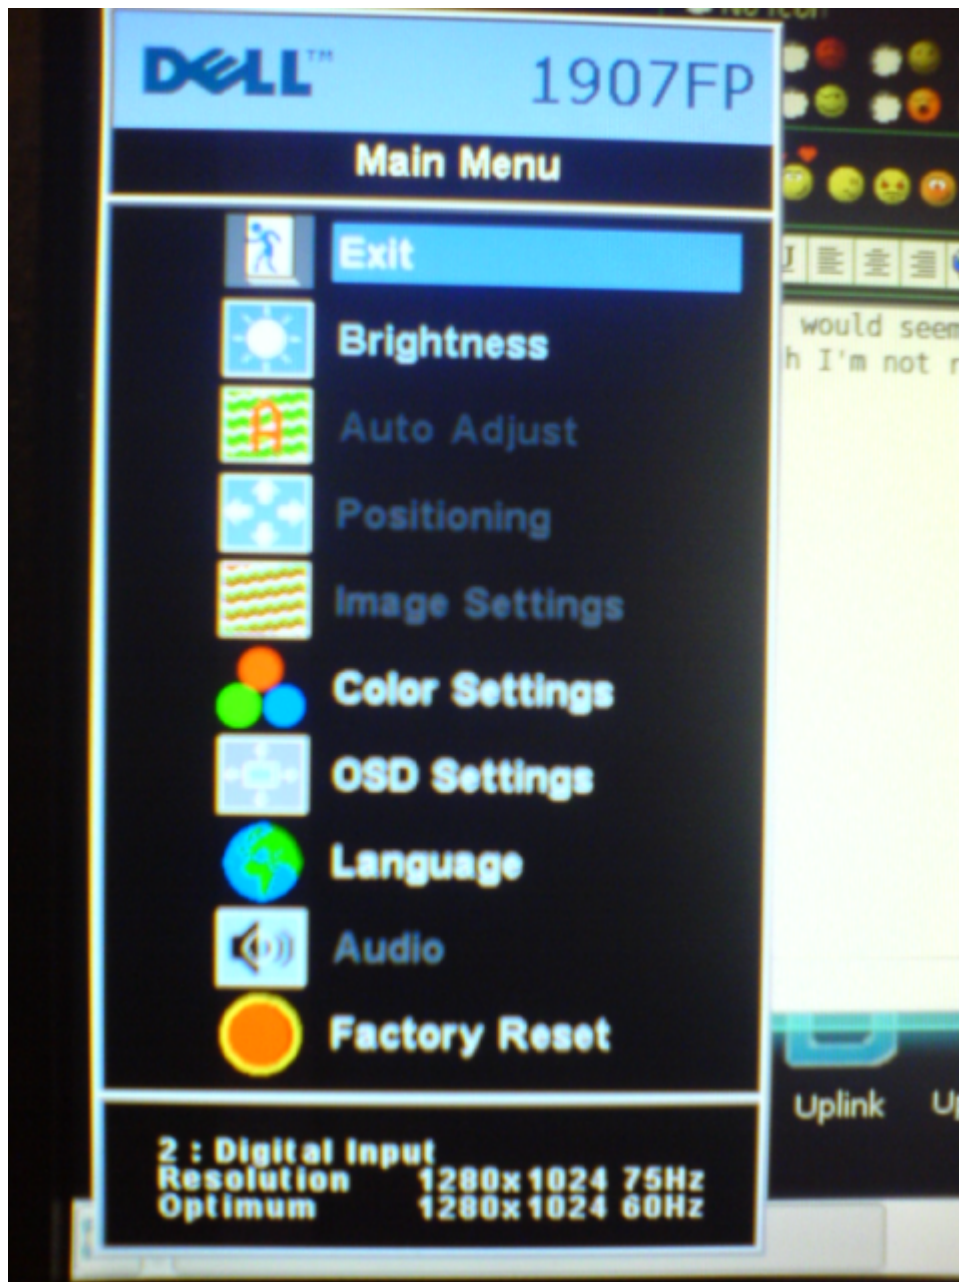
DELL™ 1907FP

Main Menu

Exit
Brightness
Auto Adjust
Positioning
Image Settings
Color Settings
OSD Settings
Language
Audio
Factory Reset

2 : Digital Input
Resolution 1280x1024 75Hz
Optimum 1280x1024 60Hz

would seem
h I'm not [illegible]

Uplink Up